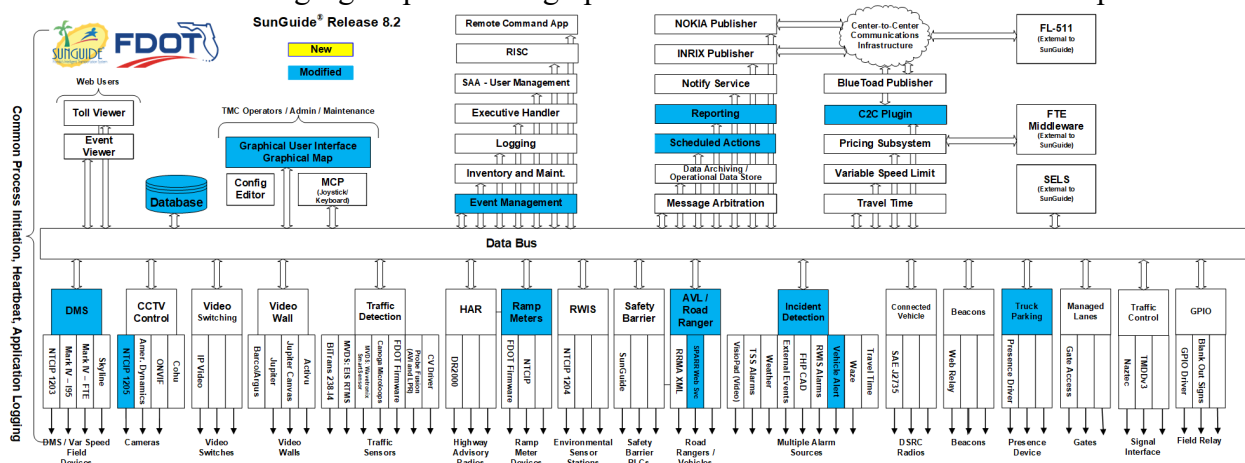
SunGuide FDOT

SunGuide® Release 8.2

New

Modified

Web Users

Toll Viewer

Event Viewer

TMC Operators / Admin / Maintenance

Graphical User Interface Graphical Map

Database

Config Editor

MCP (Joystick/ Keyboard)

Remote Command App

RISC

SAA - User Management

Executive Handler

Logging

Inventory and Maint.

Event Management

NOKIA Publisher

INRIX Publisher

Notify Service

Reporting

Scheduled Actions

Data Archiving / Operational Data Store

Message Arbitration

Center-to-Center Communications Infrastructure

BlueToad Publisher

C2C Plugin

Pricing Subsystem

Variable Speed Limit

Travel Time

FL-511 (External to SunGuide)

FTE Middleware (External to SunGuide)

SELS (External to SunGuide)

Common Process Initiation, Heartbeat, Application Logging

Data Bus

DMS

NTCIP 1203 | Mark IV – I95 | Mark IV – FTE | Skyline

CCTV Control

NTCIP 1205 | Amer. Dynamics | ONVIF | Cohu

Video Switching

IP Video

Video Wall

BarcoArgus | Jupiter | Jupiter Canvas | Activu

Traffic Detection

BiTrans 238-I4 | MVDS: EIS RTMS | MVDS: Wavetronix SmartSensor | Canoga Microloops | FDOT Firmware | Probe: Toll Tag (AVI and LPR) | CV Driver

HAR

DR2000

Ramp Meters

FDOT Firmware | NTCIP

RWIS

NTCIP 1204

Safety Barrier

SunGuide

AVL / Road Ranger

RRMA XML | SPARR Web Svc

Incident Detection

VisioPad (Video) | TSS Alarms | Weather | External Events | FHP CAD | RWIS Alarms | Vehicle Alert | Waze | Travel Time

Connected Vehicle

SAE J2735

Beacons

Web Relay

Truck Parking

Presence Driver

Managed Lanes

Gate Access

Traffic Control

Naztec | TMDv3

GPIO

GPIO Driver | Blank Out Signs

DMS / Var Speed Field Devices

Cameras

Video Switches

Video Walls

Traffic Sensors

Highway Advisory Radios

Ramp Meter Devices

Environmental Sensor Stations

Safety Barrier PLCs

Road Rangers / Vehicles

Multiple Alarm Sources

DSRC Radios

Beacons

Presence Device

Gates

Signal Interface

Field Relay